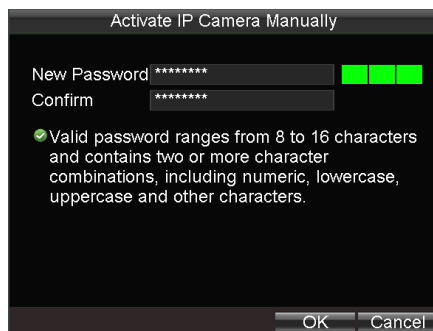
Activate IP Camera Manually

New Password ********

Confirm ********

Valid password ranges from 8 to 16 characters and contains two or more character combinations, including numeric, lowercase, uppercase and other characters.

OK Cancel